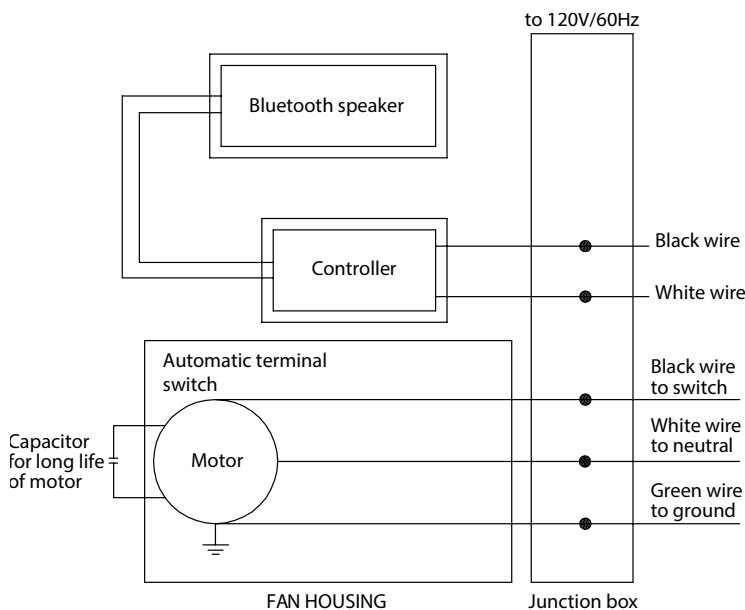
to 120V/60Hz

Bluetooth speaker

Controller

Black wire

White wire

Automatic terminal switch

Black wire to switch

White wire to neutral

Green wire to ground

Capacitor for long life of motor

Motor

FAN HOUSING

Junction box